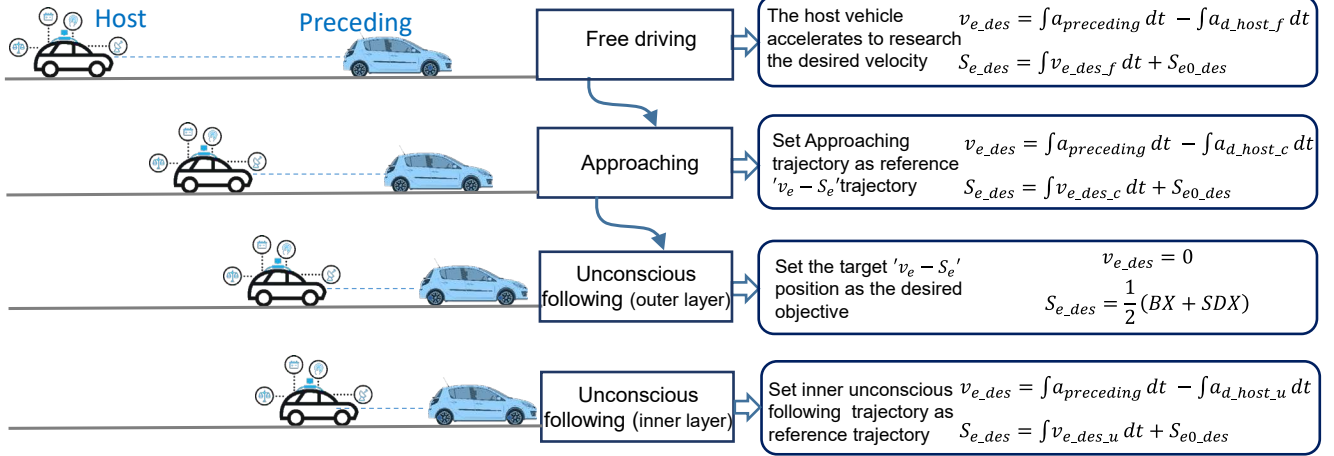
Host

Preceding

Free driving

The host vehicle accelerates to research the desired velocity

$v_{e\_des} = \int a_{preceding}\,dt - \int a_{d\_host\_f}\,dt$

$S_{e\_des} = \int v_{e\_des\_f}\,dt + S_{e0\_des}$

Approaching

Set Approaching trajectory as reference $'v_e - S_e'$trajectory

$v_{e\_des} = \int a_{preceding}\,dt - \int a_{d\_host\_c}\,dt$

$S_{e\_des} = \int v_{e\_des\_c}\,dt + S_{e0\_des}$

Unconscious following (outer layer)

Set the target $'v_e - S_e'$ position as the desired objective

$v_{e\_des} = 0$

$S_{e\_des} = \frac{1}{2}(BX + SDX)$

Unconscious following (inner layer)

Set inner unconscious following trajectory as reference trajectory

$v_{e\_des} = \int a_{preceding}\,dt - \int a_{d\_host\_u}\,dt$

$S_{e\_des} = \int v_{e\_des\_u}\,dt + S_{e0\_des}$